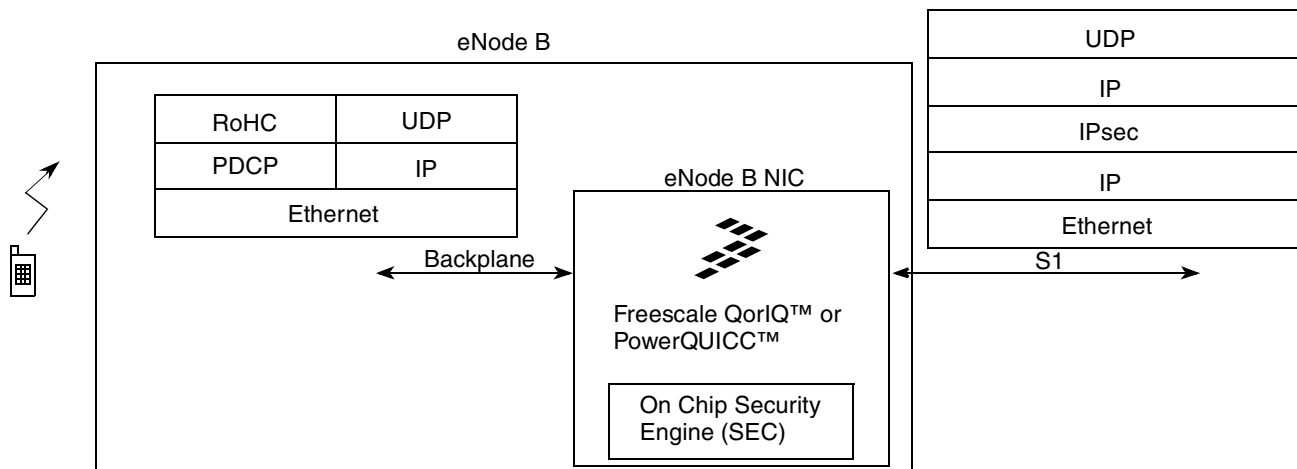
eNode B

| RoHC | UDP |
|---|---|
| PDCP | IP |
| Ethernet | |

Backplane

eNode B NIC

Freescale QorIQ™ or PowerQUICC™

On Chip Security Engine (SEC)

S1

| UDP |
|---|
| IP |
| IPsec |
| IP |
| Ethernet |